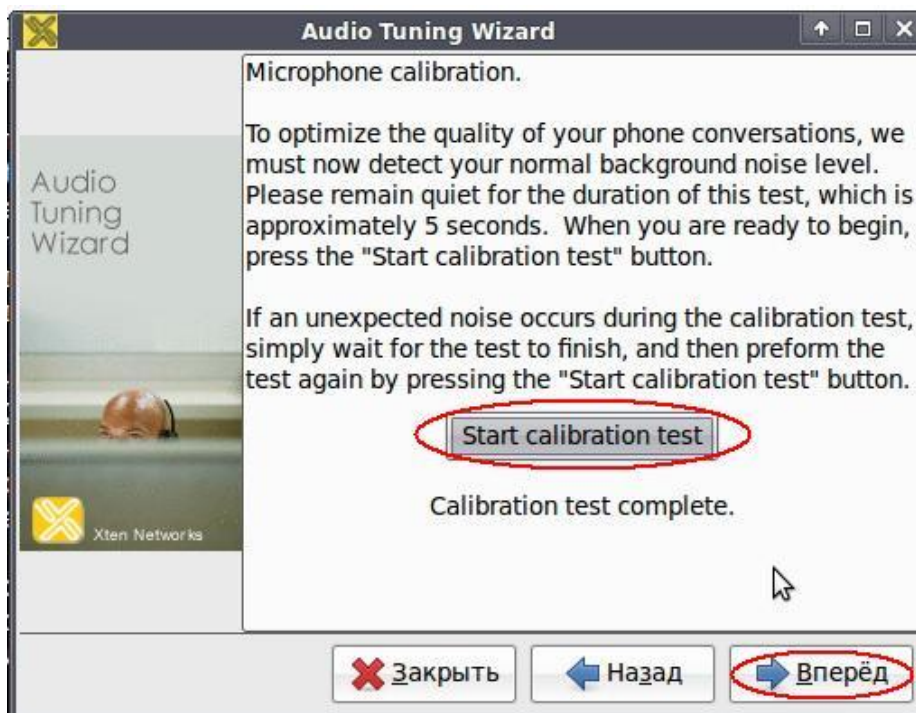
Audio Tuning Wizard

Audio Tuning Wizard

Xten Networks

Microphone calibration.

To optimize the quality of your phone conversations, we must now detect your normal background noise level. Please remain quiet for the duration of this test, which is approximately 5 seconds. When you are ready to begin, press the "Start calibration test" button.

If an unexpected noise occurs during the calibration test, simply wait for the test to finish, and then preform the test again by pressing the "Start calibration test" button.

Start calibration test

Calibration test complete.

Закрыть

Назад

Вперёд